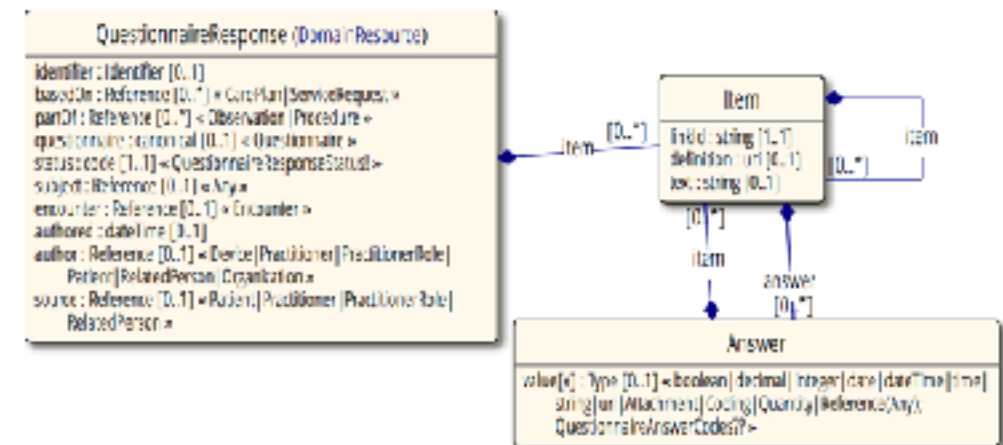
QuestionnaireResponse (DomainResource)

identifier : Identifier [0..1]
basedOn : Reference [0..*] « CarePlan|ServiceRequest »
partOf : Reference [0..*] « Observation|Procedure »
questionnaire : canonical [0..1] « Questionnaire »
status : code [1..1] « QuestionnaireResponseStatus! »
subject : Reference [0..1] « Any »
encounter : Reference [0..1] « Encounter »
authored : dateTime [0..1]
author : Reference [0..1] « Device|Practitioner|PractitionerRole|Patient|RelatedPerson|Organization »
source : Reference [0..1] « Patient|Practitioner|PractitionerRole|RelatedPerson »

item [0..*]

Item

linkId : string [1..1]
definition : uri [0..1]
text : string [0..1]

item [0..*]

[0..*] item

answer [0..*]

Answer

value[x] : Type [0..1] « boolean|decimal|integer|date|dateTime|time|string|uri|Attachment|Coding|Quantity|Reference(Any); QuestionnaireAnswerCodes?? »